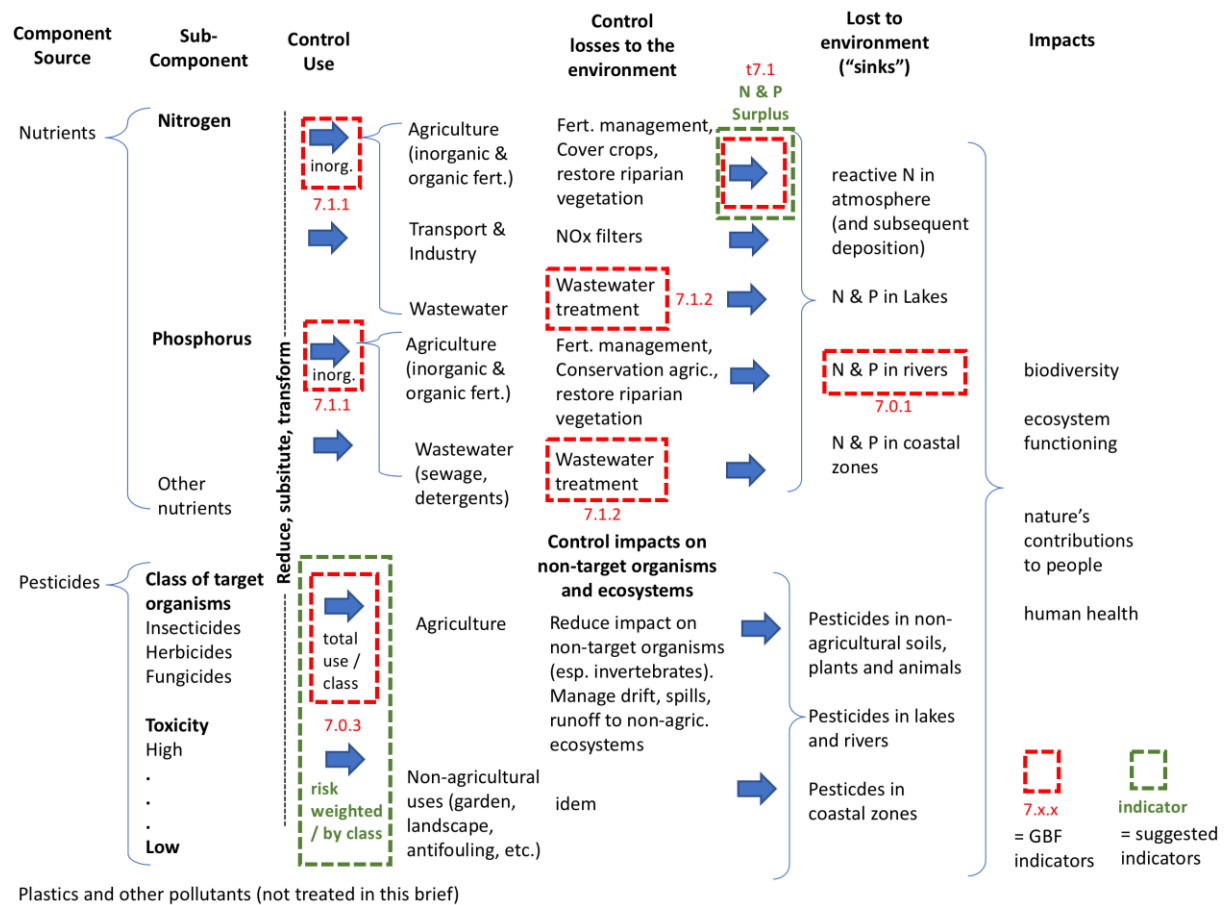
Component Source

Sub-Component

Control Use

Control losses to the environment

Lost to environment ("sinks")

Impacts

Nutrients

Nitrogen

inorg.

7.1.1

Agriculture (inorganic & organic fert.)

Fert. management, Cover crops, restore riparian vegetation

t7.1
N & P Surplus

reactive N in atmosphere (and subsequent deposition)

Transport & Industry

NOx filters

Wastewater

Wastewater treatment

7.1.2

N & P in Lakes

Phosphorus

inorg.

7.1.1

Agriculture (inorganic & organic fert.)

Fert. management, Conservation agric., restore riparian vegetation

N & P in rivers

7.0.1

biodiversity

ecosystem functioning

Wastewater (sewage, detergents)

Wastewater treatment

7.1.2

N & P in coastal zones

Other nutrients

Reduce, subsitute, transform

nature's contributions to people

human health

Control impacts on non-target organisms and ecosystems

Pesticides

Class of target organisms
Insecticides
Herbicides
Fungicides

Toxicity
High
.
.
.
Low

total use / class

7.0.3

Agriculture

Reduce impact on non-target organisms (esp. invertebrates). Manage drift, spills, runoff to non-agric. ecosystems

Pesticides in non-agricultural soils, plants and animals

Pesticides in lakes and rivers

risk weighted / by class

Non-agricultural uses (garden, landscape, antifouling, etc.)

idem

Pesticides in coastal zones

7.x.x
= GBF indicators

indicator
= suggested indicators

Plastics and other pollutants (not treated in this brief)